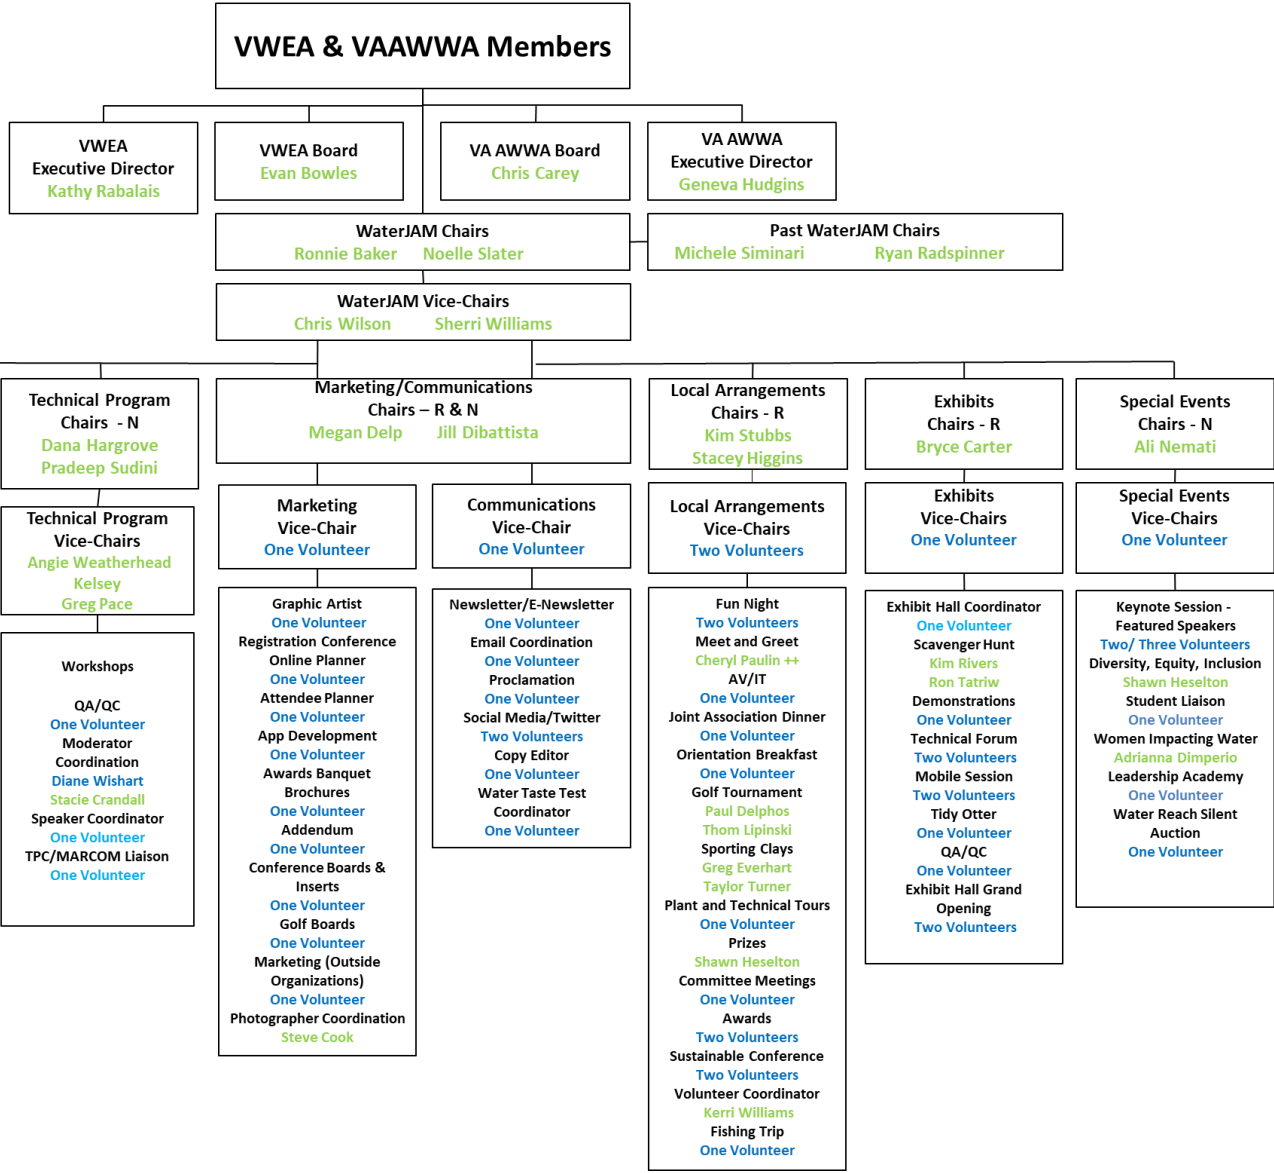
VWEA & VAAWWA Members

VWEA
Executive Director
Kathy Rabalais

VWEA Board
Evan Bowles

VA AWWA Board
Chris Carey

VA AWWA
Executive Director
Geneva Hudgins

WaterJAM Chairs
Ronnie Baker Noelle Slater

Past WaterJAM Chairs
Michele Siminari Ryan Radspinner

WaterJAM Vice-Chairs
Chris Wilson Sherri Williams

Technical Program
Chairs - N
Dana Hargrove
Pradeep Sudini

Technical Program
Vice-Chairs
Angie Weatherhead
Kelsey
Greg Pace

Workshops

QA/QC
One Volunteer
Moderator
Coordination
Diane Wishart
Stacie Crandall
Speaker Coordinator
One Volunteer
TPC/MARCOM Liaison
One Volunteer

Marketing/Communications
Chairs – R & N
Megan Delp Jill Dibattista

Marketing
Vice-Chair
One Volunteer

Graphic Artist
One Volunteer
Registration Conference
Online Planner
One Volunteer
Attendee Planner
One Volunteer
App Development
One Volunteer
Awards Banquet
Brochures
One Volunteer
Addendum
One Volunteer
Conference Boards &
Inserts
One Volunteer
Golf Boards
One Volunteer
Marketing (Outside
Organizations)
One Volunteer
Photographer Coordination
Steve Cook

Communications
Vice-Chair
One Volunteer

Newsletter/E-Newsletter
One Volunteer
Email Coordination
One Volunteer
Proclamation
One Volunteer
Social Media/Twitter
Two Volunteers
Copy Editor
One Volunteer
Water Taste Test
Coordinator
One Volunteer

Local Arrangements
Chairs - R
Kim Stubbs
Stacey Higgins

Local Arrangements
Vice-Chairs
Two Volunteers

Fun Night
Two Volunteers
Meet and Greet
Cheryl Paulin ++
AV/IT
One Volunteer
Joint Association Dinner
One Volunteer
Orientation Breakfast
One Volunteer
Golf Tournament
Paul Delphos
Thom Lipinski
Sporting Clays
Greg Everhart
Taylor Turner
Plant and Technical Tours
One Volunteer
Prizes
Shawn Heselton
Committee Meetings
One Volunteer
Awards
Two Volunteers
Sustainable Conference
Two Volunteers
Volunteer Coordinator
Kerri Williams
Fishing Trip
One Volunteer

Exhibits
Chairs - R
Bryce Carter

Exhibits
Vice-Chairs
One Volunteer

Exhibit Hall Coordinator
One Volunteer
Scavenger Hunt
Kim Rivers
Ron Tatriw
Demonstrations
One Volunteer
Technical Forum
Two Volunteers
Mobile Session
Two Volunteers
Tidy Otter
One Volunteer
QA/QC
One Volunteer
Exhibit Hall Grand
Opening
Two Volunteers

Special Events
Chairs - N
Ali Nemati

Special Events
Vice-Chairs
One Volunteer

Keynote Session -
Featured Speakers
Two/ Three Volunteers
Diversity, Equity, Inclusion
Shawn Heselton
Student Liaison
One Volunteer
Women Impacting Water
Adrianna Dimperio
Leadership Academy
One Volunteer
Water Reach Silent
Auction
One Volunteer